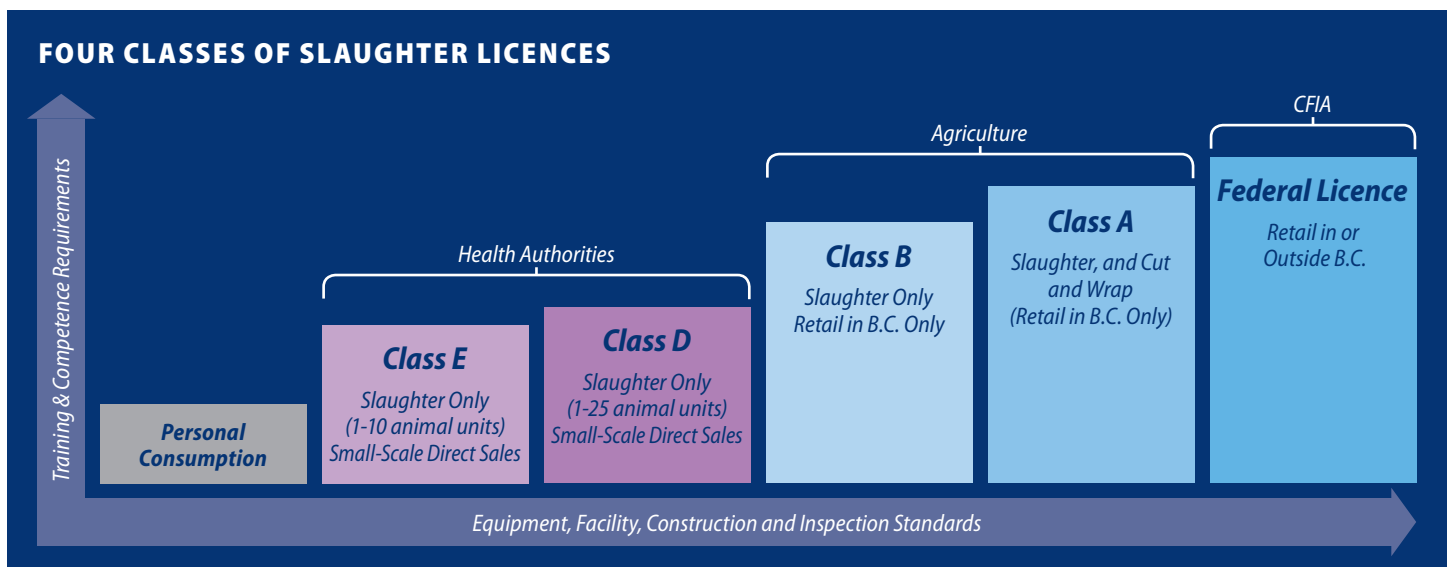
FOUR CLASSES OF SLAUGHTER LICENCES

Training & Competence Requirements

CFIA

Agriculture

Health Authorities

Personal Consumption

Class E
Slaughter Only
(1-10 animal units)
Small-Scale Direct Sales

Class D
Slaughter Only
(1-25 animal units)
Small-Scale Direct Sales

Class B
Slaughter Only
Retail in B.C. Only

Class A
Slaughter, and Cut and Wrap
(Retail in B.C. Only)

Federal Licence
Retail in or Outside B.C.

Equipment, Facility, Construction and Inspection Standards